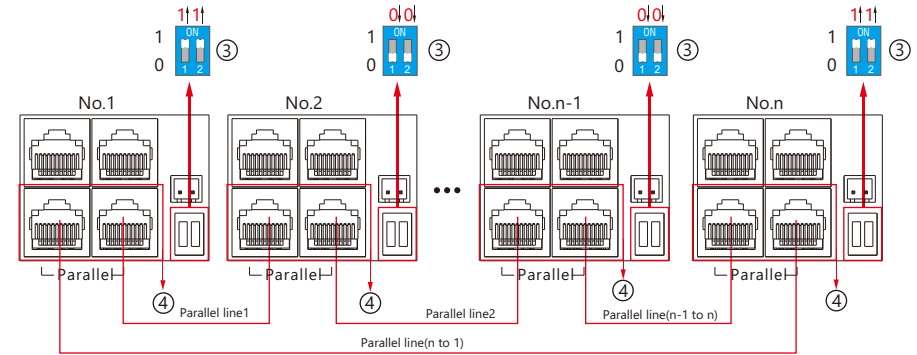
1↑1↑
1
0
ON
1 2
③

0↓0↓
1
0
ON
1 2
③

0↓0↓
1
0
ON
1 2
③

1↑1↑
1
0
ON
1 2
③

No.1
No.2
No.n-1
No.n

Parallel
Parallel
Parallel
Parallel

④
④
④
④

Parallel line1
Parallel line2
Parallel line(n-1 to n)
Parallel line(n to 1)